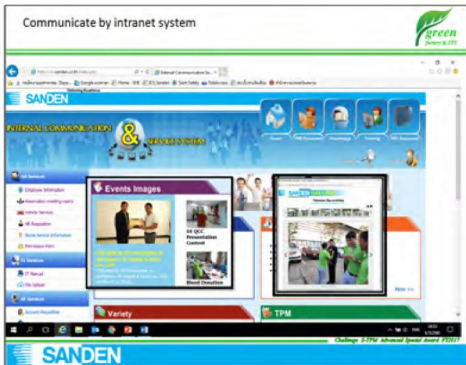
Communicate by intranet system

green factory @ STC

SANDEN

INTERNAL COMMUNICATION & SERVICE SYSTEM

Employee Information

Vehicle Service

IT Manual

File Upload

Events Images

QC Presentation Contest

Blood Donation

Variety

TPM

Challenge S-TPM Advanced Special Award PD2017

SANDEN